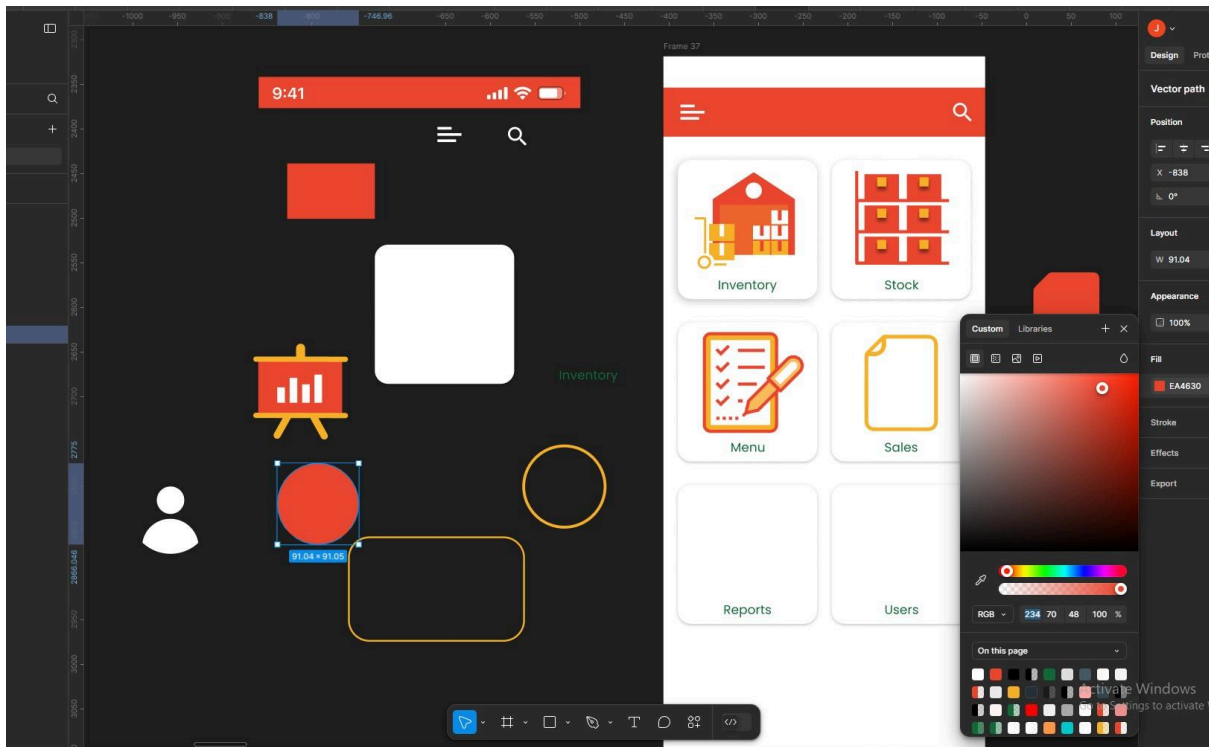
-1000 -950 -900 -838 -800 -746.96 -650 -600 -550 -500 -450 -400 -350 -300 -250 -200 -150 -100 -50 0 50 100

2300 2350 2400 2450 2500 2550 2600 2650 2700 2775 2866.046 2950 3000 3050

9:41

Frame 37

Inventory

Stock

Menu

Sales

Reports

Users

Inventory

91.04 × 91.05

J

Design Prot

Vector path

Position

X -838

0°

Layout

W 91.04

Appearance

100%

Fill

EA4630

Stroke

Effects

Export

Custom Libraries

RGB 234 70 48 100 %

On this page

Activate Windows
Go to Settings to activate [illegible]